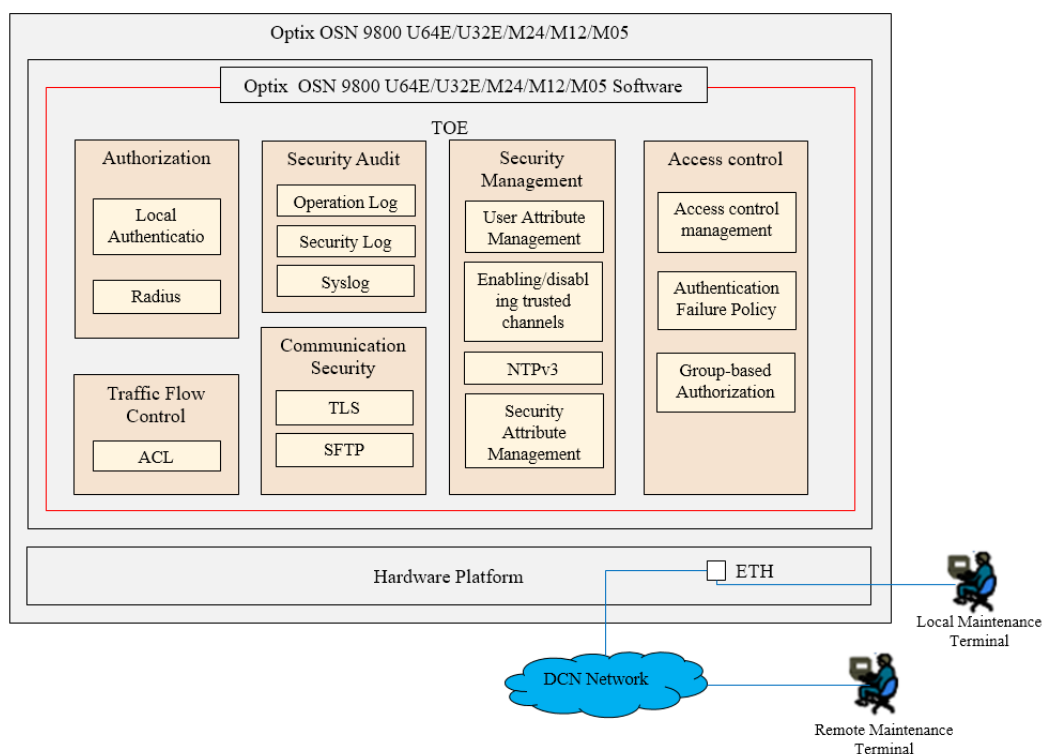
Optix OSN 9800 U64E/U32E/M24/M12/M05

Optix OSN 9800 U64E/U32E/M24/M12/M05 Software

TOE

Authorization

Local Authenticatio

Radius

Security Audit

Operation Log

Security Log

Syslog

Security Management

User Attribute Management

Enabling/disabling trusted channels

NTPv3

Security Attribute Management

Access control

Access control management

Authentication Failure Policy

Group-based Authorization

Traffic Flow Control

ACL

Communication Security

TLS

SFTP

Hardware Platform

ETH

Local Maintenance Terminal

DCN Network

Remote Maintenance Terminal